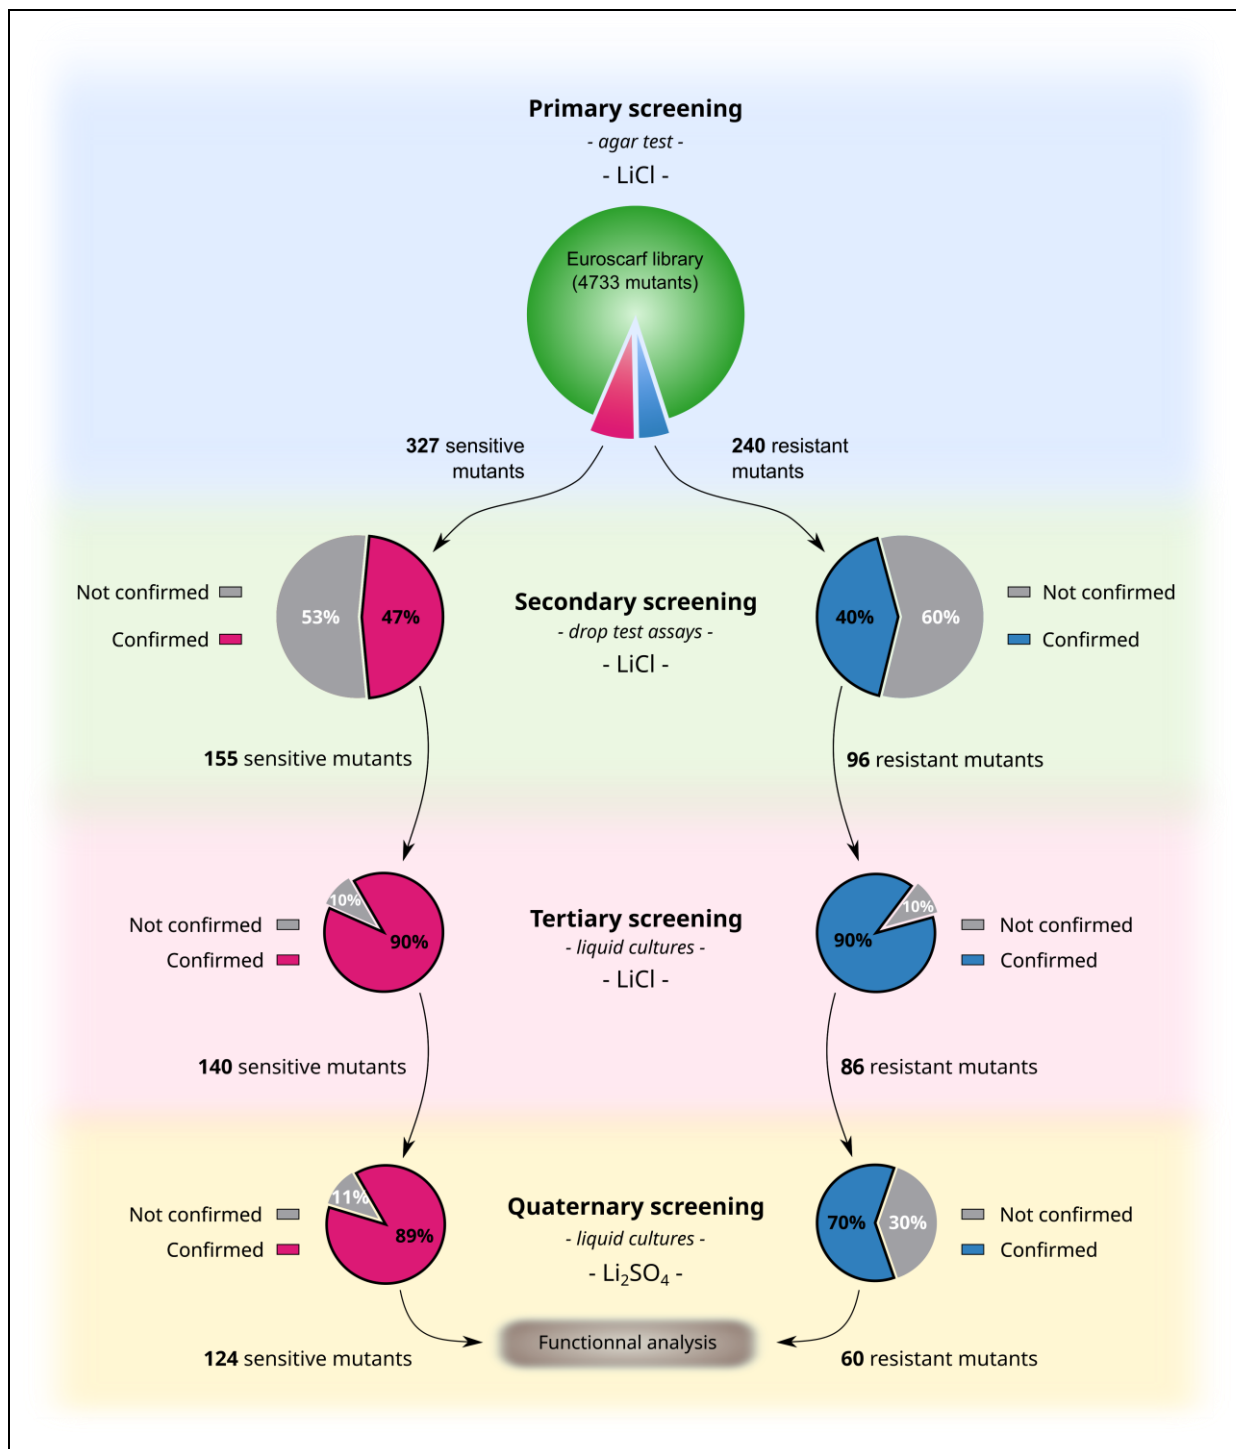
Primary screening
- agar test -
- LiCl -

Euroscarf library
(4733 mutants)

327 sensitive mutants

240 resistant mutants

Not confirmed
Confirmed
53%
47%

Secondary screening
- drop test assays -
- LiCl -

40%
60%
Not confirmed
Confirmed

155 sensitive mutants

96 resistant mutants

Not confirmed
Confirmed
10%
90%

Tertiary screening
- liquid cultures -
- LiCl -

90%
10%
Not confirmed
Confirmed

140 sensitive mutants

86 resistant mutants

Not confirmed
Confirmed
11%
89%

Quaternary screening
- liquid cultures -
- $Li_2SO_4$ -

70%
30%
Not confirmed
Confirmed

124 sensitive mutants

Functionnal analysis

60 resistant mutants